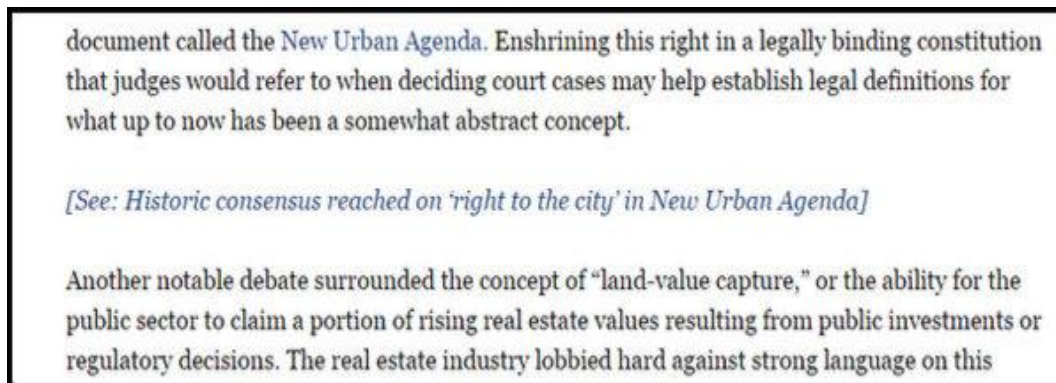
document called the New Urban Agenda. Enshrining this right in a legally binding constitution that judges would refer to when deciding court cases may help establish legal definitions for what up to now has been a somewhat abstract concept.

[See: Historic consensus reached on 'right to the city' in New Urban Agenda]

Another notable debate surrounded the concept of "land-value capture," or the ability for the public sector to claim a portion of rising real estate values resulting from public investments or regulatory decisions. The real estate industry lobbied hard against strong language on this